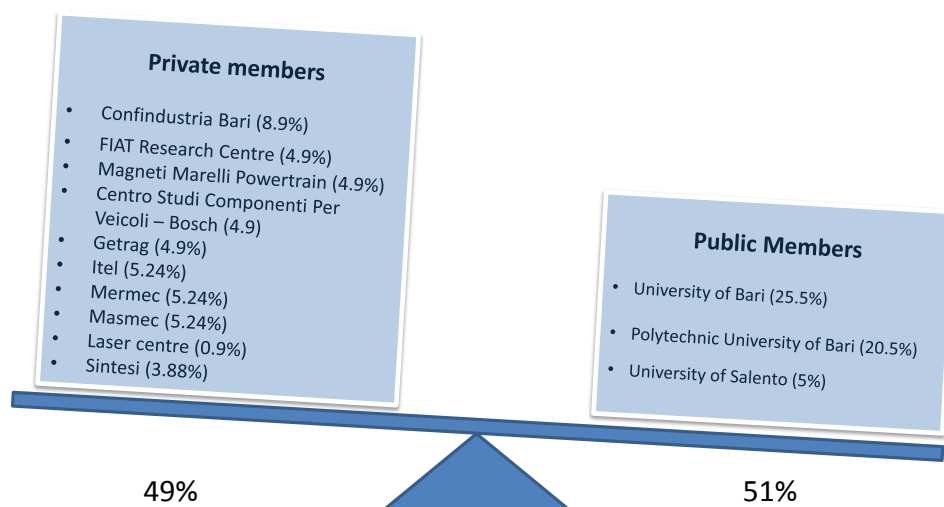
Private members

- Confindustria Bari (8.9%)
- FIAT Research Centre (4.9%)
- Magneti Marelli Powertrain (4.9%)
- Centro Studi Componenti Per Veicoli – Bosch (4.9)
- Getrag (4.9%)
- Itel (5.24%)
- Mermec (5.24%)
- Masmec (5.24%)
- Laser centre (0.9%)
- Sintesi (3.88%)

Public Members

- University of Bari (25.5%)
- Polytechnic University of Bari (20.5%)
- University of Salento (5%)

49%

51%